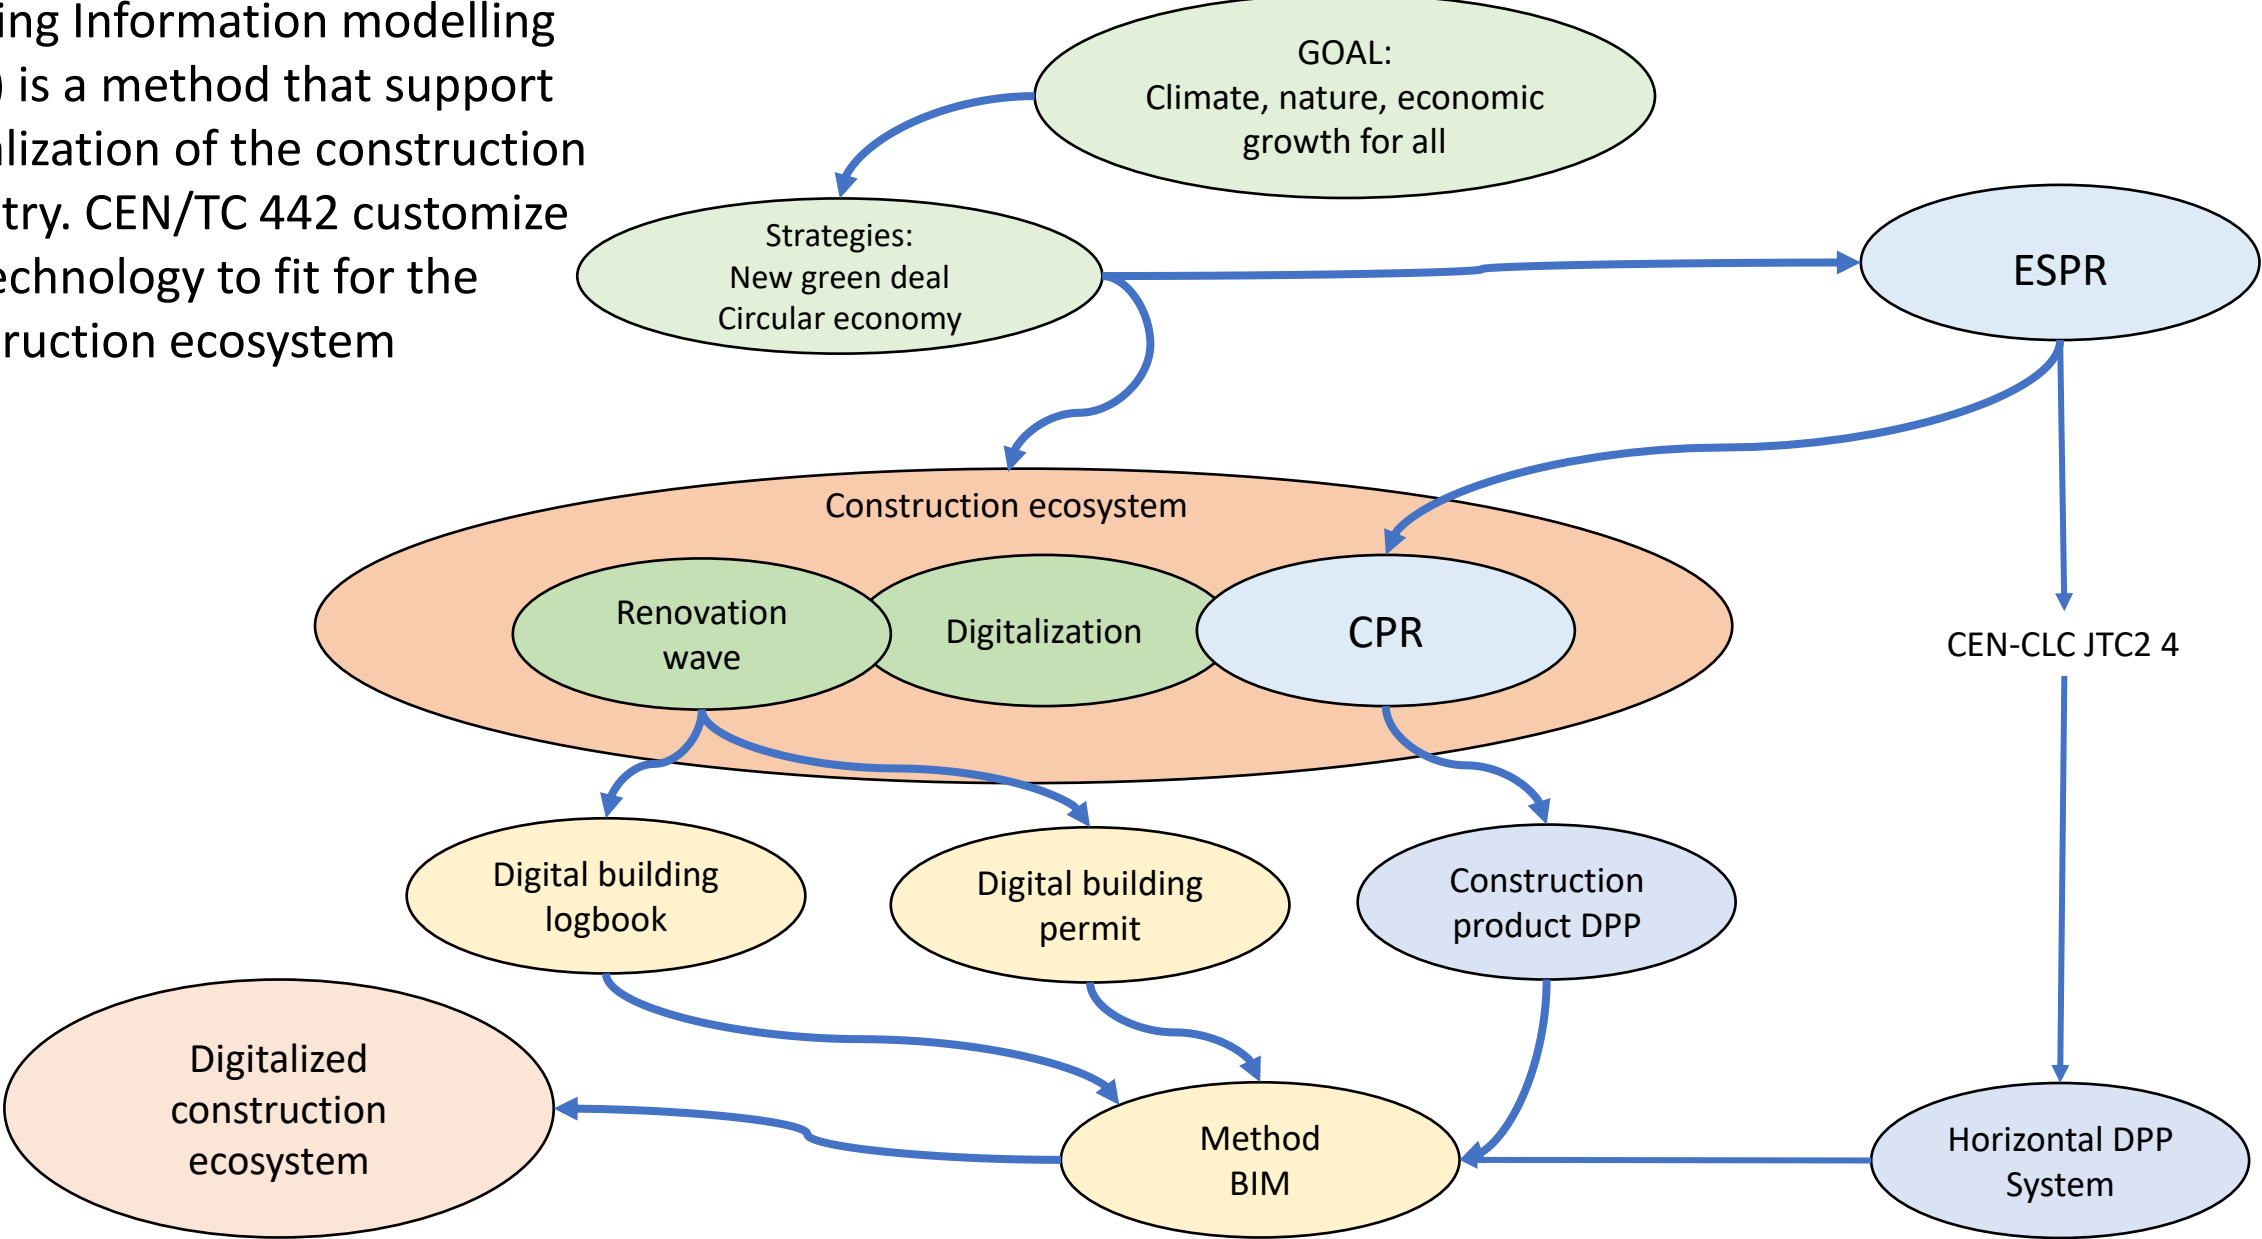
ing Information modelling ) is a method that support lization of the construction try. CEN/TC 442 customize echnology to fit for the ruction ecosystem

GOAL:
Climate, nature, economic growth for all

Strategies:
New green deal
Circular economy

ESPR

Construction ecosystem

Renovation wave

Digitalization

CPR

CEN-CLC JTC2 4

Digital building logbook

Digital building permit

Construction product DPP

Digitalized construction ecosystem

Method BIM

Horizontal DPP System